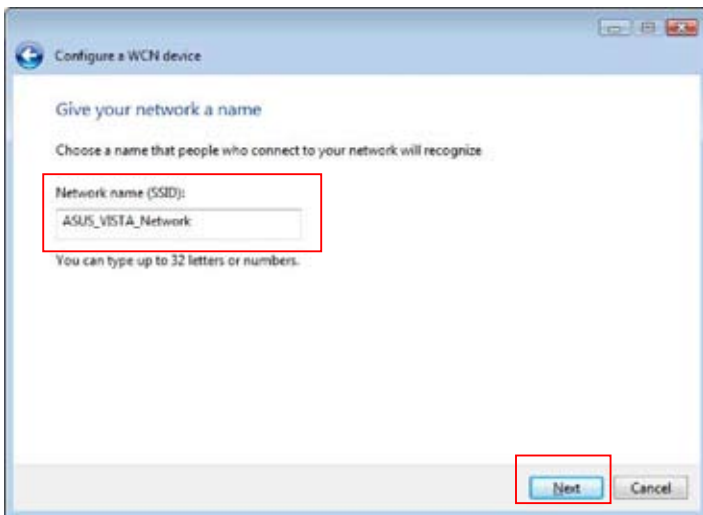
Configure a WCN device

Give your network a name

Choose a name that people who connect to your network will recognize.

Network name (SSID):

ASUS_VISTA_Network

You can type up to 32 letters or numbers.

Next

Cancel